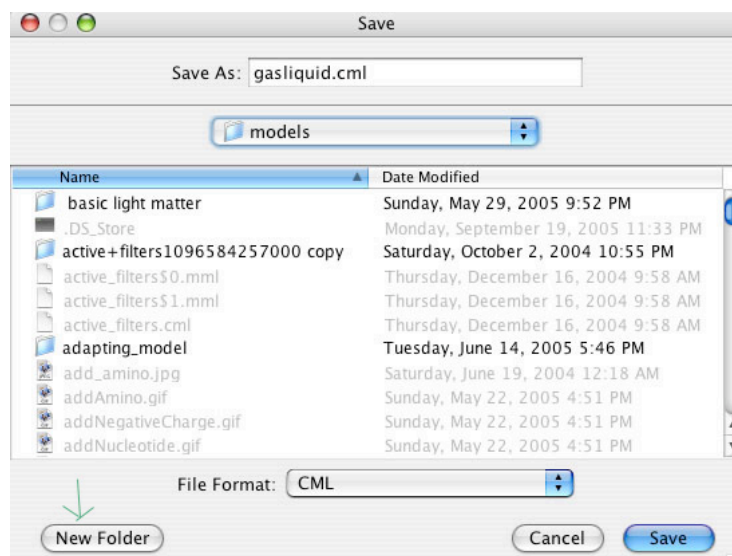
Save

Save As: gasliquid.cml

models

| Name | Date Modified |
|---|---|
| basic light matter | Sunday, May 29, 2005 9:52 PM |
| .DS_Store | Monday, September 19, 2005 11:33 PM |
| active+filters1096584257000 copy | Saturday, October 2, 2004 10:55 PM |
| active_filters$0.mml | Thursday, December 16, 2004 9:58 AM |
| active_filters$1.mml | Thursday, December 16, 2004 9:58 AM |
| active_filters.cml | Thursday, December 16, 2004 9:58 AM |
| adapting_model | Tuesday, June 14, 2005 5:46 PM |
| add_amino.jpg | Saturday, June 19, 2004 12:18 AM |
| addAmino.gif | Sunday, May 22, 2005 4:51 PM |
| addNegativeCharge.gif | Sunday, May 22, 2005 4:51 PM |
| addNucleotide.gif | Sunday, May 22, 2005 4:51 PM |

File Format: CML

New Folder

Cancel Save